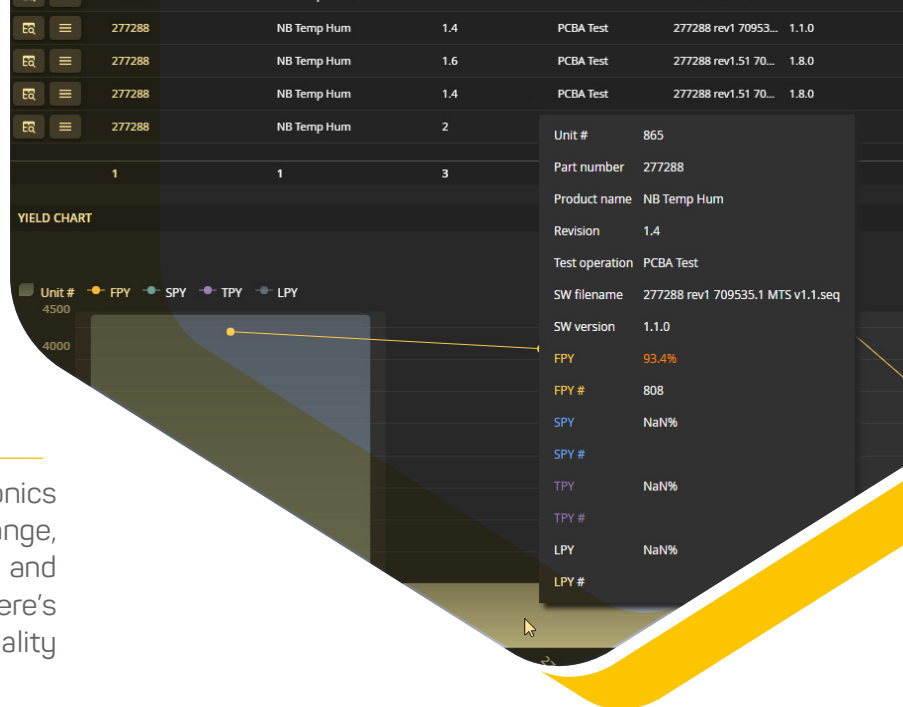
| | | | | | | |
|---|---|---|---|---|---|---|
| | 277288 | NB Temp Hum | 1.4 | PCBA Test | 277288 rev1 70953... | 1.1.0 |
| | 277288 | NB Temp Hum | 1.6 | PCBA Test | 277288 rev1.51 70... | 1.8.0 |
| | 277288 | NB Temp Hum | 1.4 | PCBA Test | 277288 rev1.51 70... | 1.8.0 |
| | 277288 | NB Temp Hum | 2 | | | |
| | 1 | 1 | 3 | | | |

YIELD CHART

Unit # FPY SPY TPY LPY

4500

4000

Unit # 865
Part number 277288
Product name NB Temp Hum
Revision 1.4
Test operation PCBA Test
SW filename 277288 rev1 709535.1 MTS v1.1.seq
SW version 1.1.0
FPY 93.4%
FPY # 808
SPY NaN%
SPY #
TPY NaN%
TPY #
LPY NaN%
LPY #

onics
nge,
and
ere's
ality